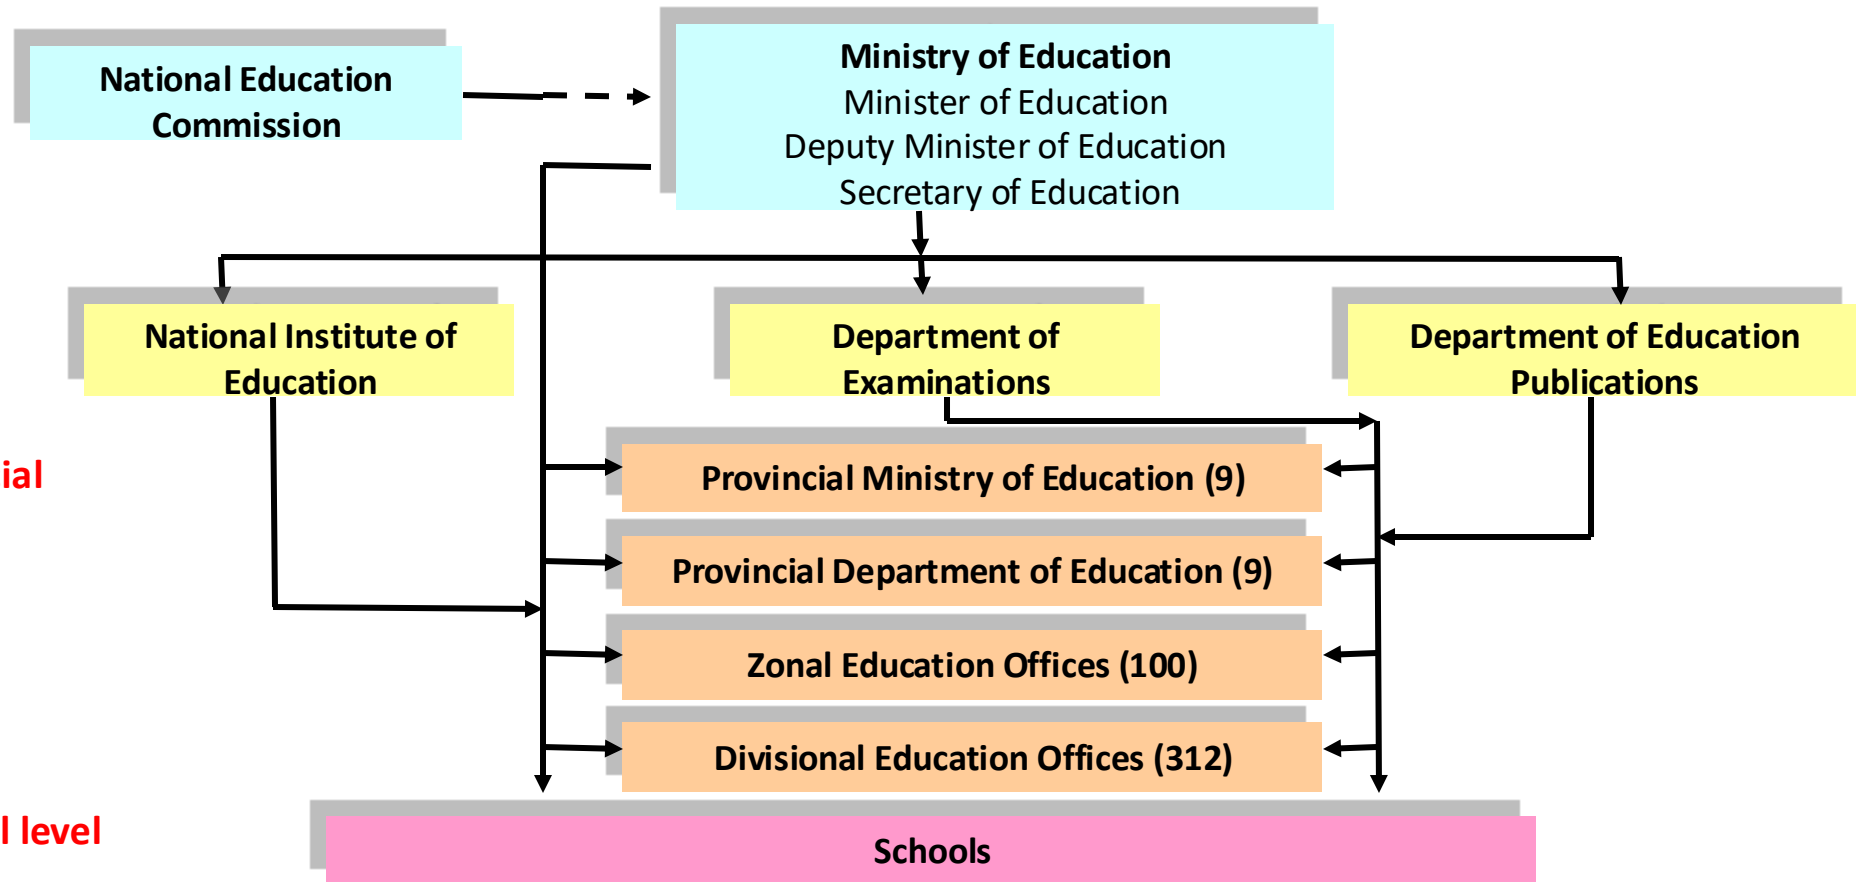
National Education Commission

Ministry of Education
Minister of Education
Deputy Minister of Education
Secretary of Education

National Institute of Education

Department of Examinations

Department of Education Publications

ial

Provincial Ministry of Education (9)

Provincial Department of Education (9)

Zonal Education Offices (100)

Divisional Education Offices (312)

l level

Schools